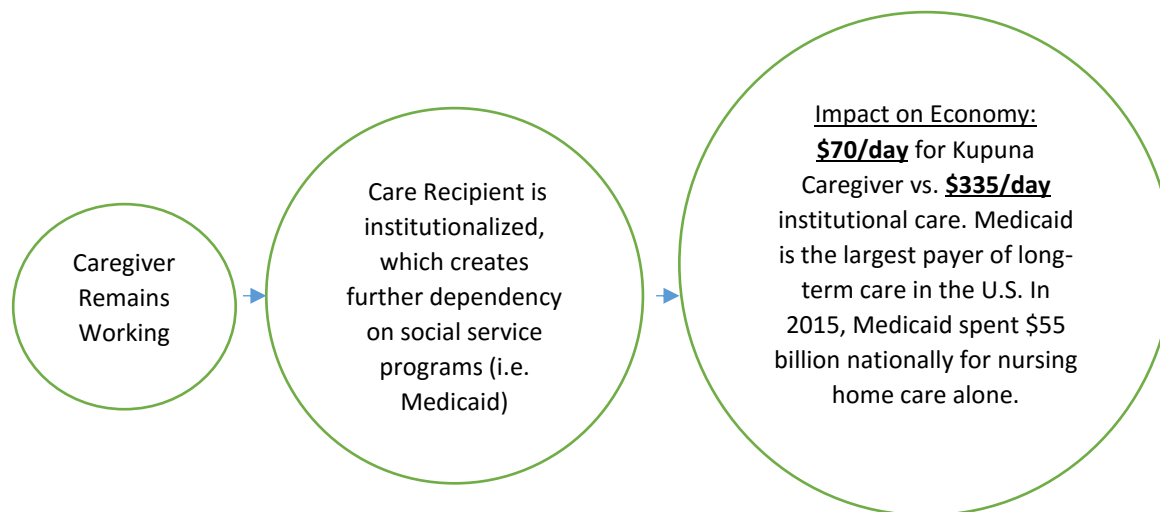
Caregiver Remains Working

Care Recipient is institutionalized, which creates further dependency on social service programs (i.e. Medicaid)

Impact on Economy:
**$70/day** for Kupuna Caregiver vs. **$335/day** institutional care. Medicaid is the largest payer of long-term care in the U.S. In 2015, Medicaid spent $55 billion nationally for nursing home care alone.